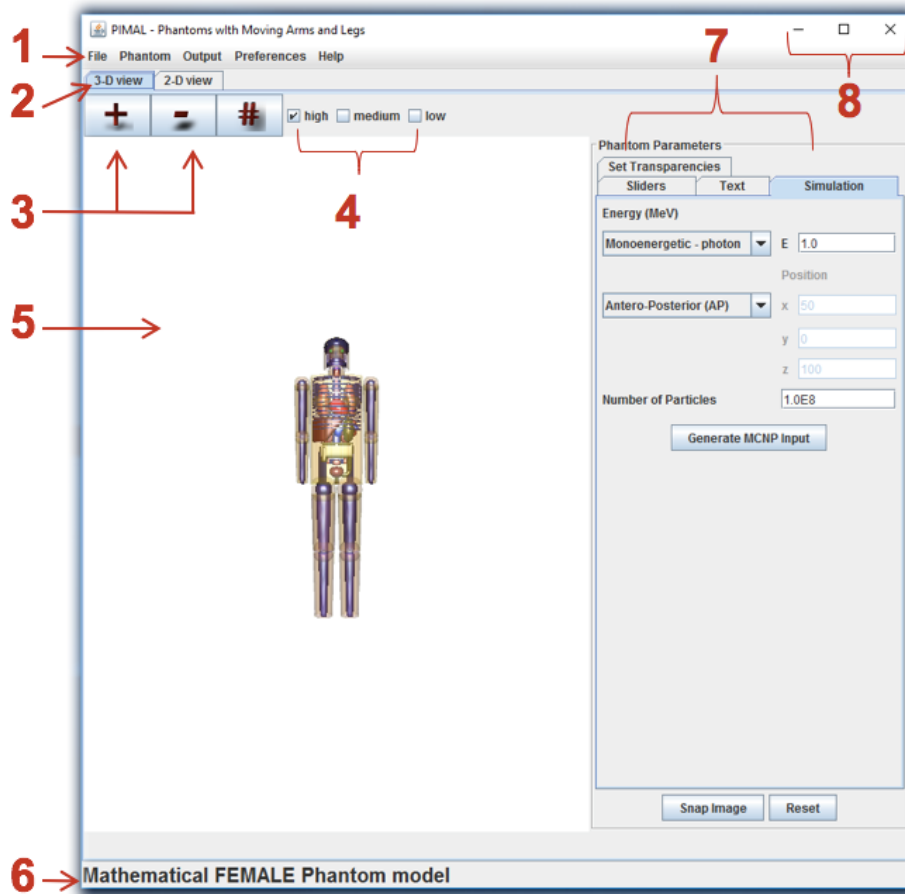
PIMAL - Phantoms with Moving Arms and Legs

1 File Phantom Output Preferences Help

2 3-D view 2-D view

+ - #

high medium low

3

4

5

7

8

Phantom Parameters

Set Transparencies

Sliders Text Simulation

Energy (MeV)

Monoenergetic - photon E 1.0

Position

Antero-Posterior (AP) x 50

y 0

z 100

Number of Particles 1.0E8

Generate MCNP Input

Snap Image Reset

6 Mathematical FEMALE Phantom model